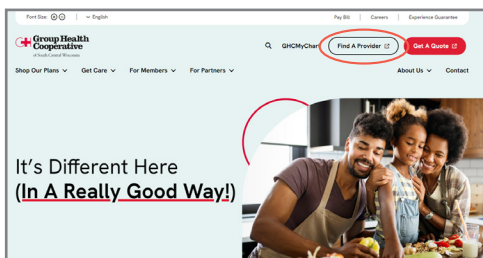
Font Size: ⊕ ⊖ | ∨ English

Pay Bill | Careers | Experience Guarantee

Group Health Cooperative of South Central Wisconsin

GHCMyChar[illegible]

Find A Provider

Get A Quote

Shop Our Plans ∨ Get Care ∨ For Members ∨ For Partners ∨

About Us ∨ Contact

It's Different Here
(In A Really Good Way!)